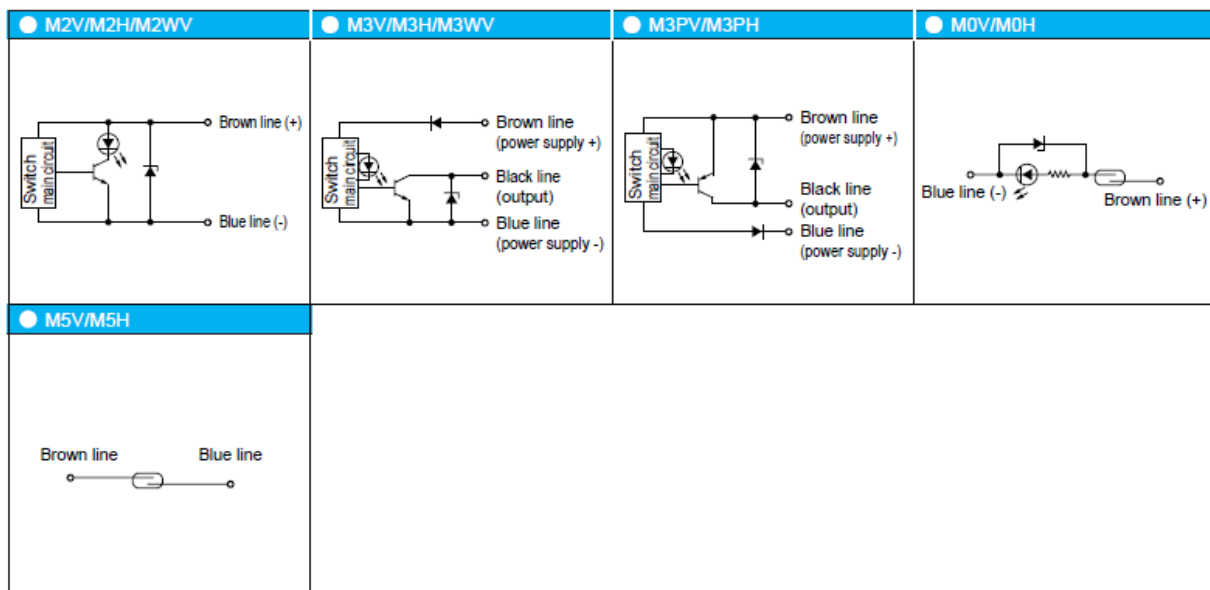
M2V/M2H/M2WV

Switch main circuit

Brown line (+)

Blue line (-)

M3V/M3H/M3WV

Switch main circuit

Brown line (power supply +)

Black line (output)

Blue line (power supply -)

M3PV/M3PH

Switch main circuit

Brown line (power supply +)

Black line (output)

Blue line (power supply -)

M0V/M0H

Blue line (-)

Brown line (+)

M5V/M5H

Brown line

Blue line